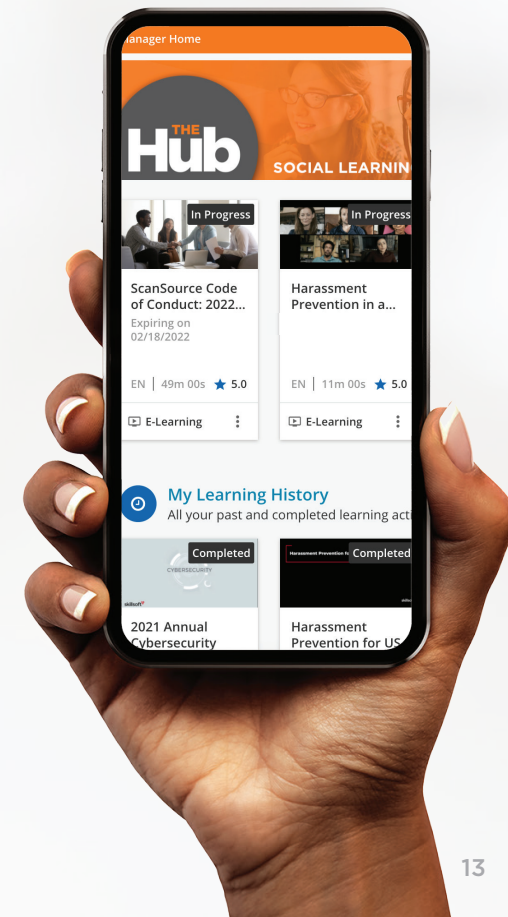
lanager Home

THE Hub SOCIAL LEARNIN

In Progress

ScanSource Code of Conduct: 2022...

Expiring on 02/18/2022

EN | 49m 00s ★ 5.0

E-Learning

In Progress

Harassment Prevention in a...

EN | 11m 00s ★ 5.0

E-Learning

My Learning History

All your past and completed learning acti

Completed

CYBERSECURITY

skillsoft

2021 Annual Cybersecurity

Harassment Prevention fo

Completed

Harassment Prevention for US

13